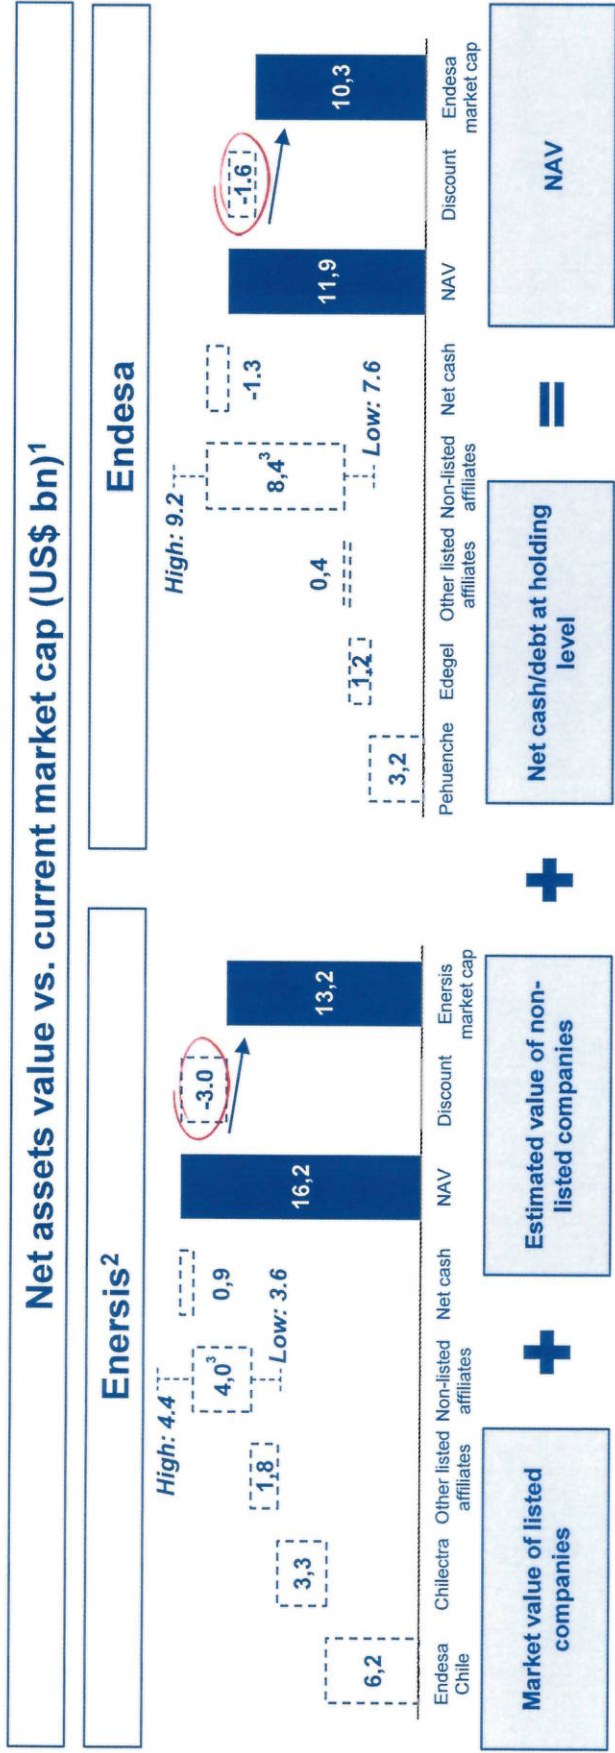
Net assets value vs. current market cap (US$ bn)$^1$

Enersis$^2$

High: 4.4

Low: 3.6

6,2

3,3

1,8

$4,0^3$

0,9

16,2

-3.0

13,2

Endesa Chile

Chilectra

Other listed affiliates

Non-listed affiliates

Net cash

NAV

Discount

Enersis market cap

Endesa

High: 9.2

Low: 7.6

3,2

1,2

0,4

$8,4^3$

-1.3

11,9

-1.6

10,3

Pehuenche

Edegel

Other listed affiliates

Non-listed affiliates

Net cash

NAV

Discount

Endesa market cap

Market value of listed companies

+

Estimated value of non-listed companies

+

Net cash/debt at holding level

=

NAV